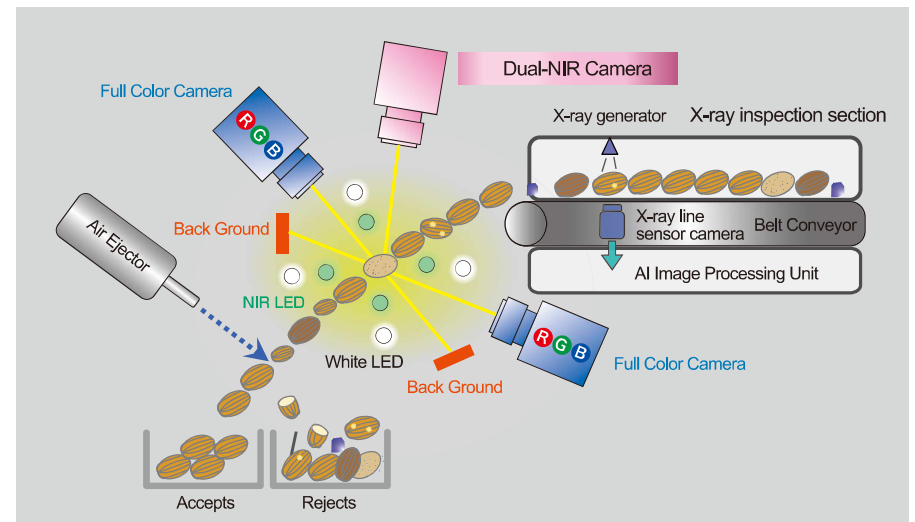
Dual-NIR Camera

Full Color Camera

R G B

X-ray generator

X-ray inspection section

Back Ground

X-ray line sensor camera

Belt Conveyor

Air Ejector

AI Image Processing Unit

NIR LED

R G B

White LED

Full Color Camera

Back Ground

Accepts

Rejects